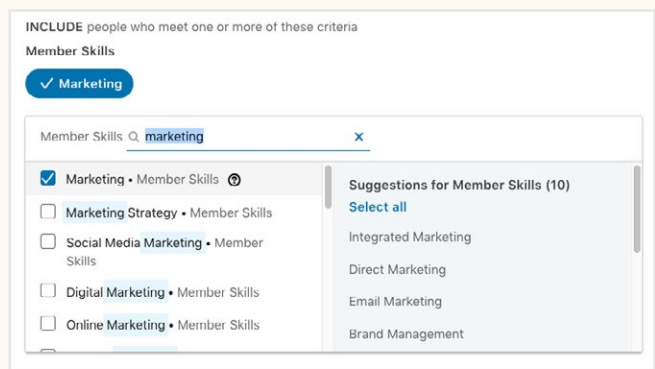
INCLUDE people who meet one or more of these criteria

Member Skills

✓ Marketing

Member Skills marketing ×

Marketing • Member Skills

Marketing Strategy • Member Skills

Social Media Marketing • Member Skills

Digital Marketing • Member Skills

Online Marketing • Member Skills

Suggestions for Member Skills (10)

Select all

Integrated Marketing

Direct Marketing

Email Marketing

Brand Management